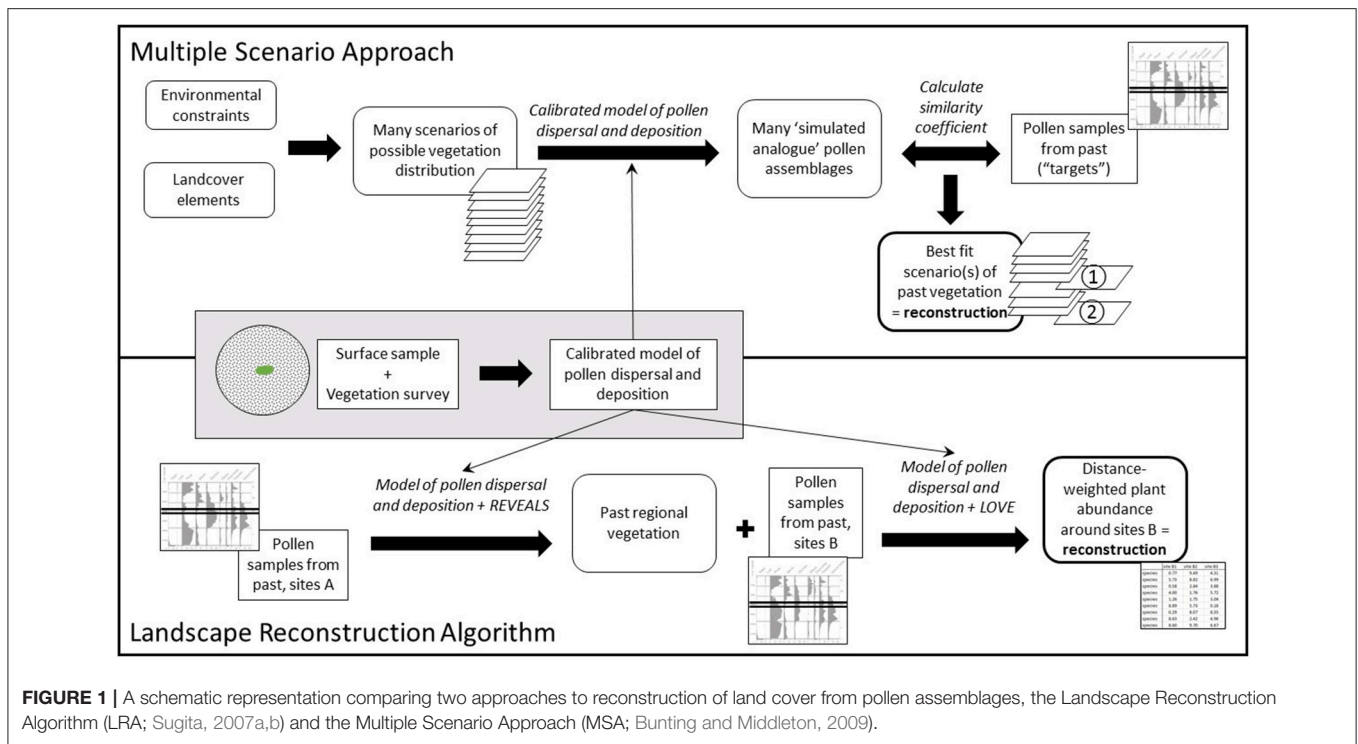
Multiple Scenario Approach

Environmental constraints

Landcover elements

Many scenarios of possible vegetation distribution

Calibrated model of pollen dispersal and deposition

Many 'simulated analogue' pollen assemblages

Calculate similarity coefficient

Pollen samples from past ("targets")

Best fit scenario(s) of past vegetation = **reconstruction**

1

2

Surface sample + Vegetation survey

Calibrated model of pollen dispersal and deposition

Pollen samples from past, sites A

Model of pollen dispersal and deposition + REVEALS

Past regional vegetation

+

Pollen samples from past, sites B

Model of pollen dispersal and deposition + LOVE

Distance-weighted plant abundance around sites B = **reconstruction**

Landscape Reconstruction Algorithm

**FIGURE 1 |** A schematic representation comparing two approaches to reconstruction of land cover from pollen assemblages, the Landscape Reconstruction Algorithm (LRA; Sugita, 2007a,b) and the Multiple Scenario Approach (MSA; Bunting and Middleton, 2009).